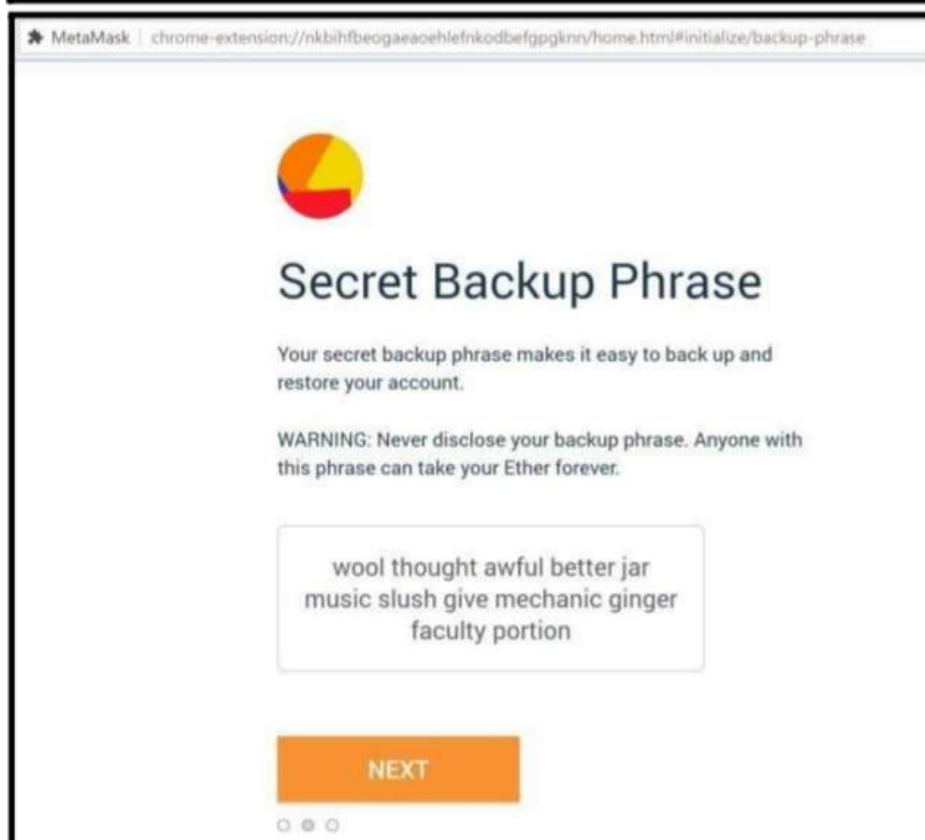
MetaMask | chrome-extension://nkbihfbeogaeaoehlefnkodbefgpgknn/home.html#initialize/backup-phrase

Secret Backup Phrase

Your secret backup phrase makes it easy to back up and restore your account.

WARNING: Never disclose your backup phrase. Anyone with this phrase can take your Ether forever.

wool thought awful better jar music slush give mechanic ginger faculty portion

NEXT